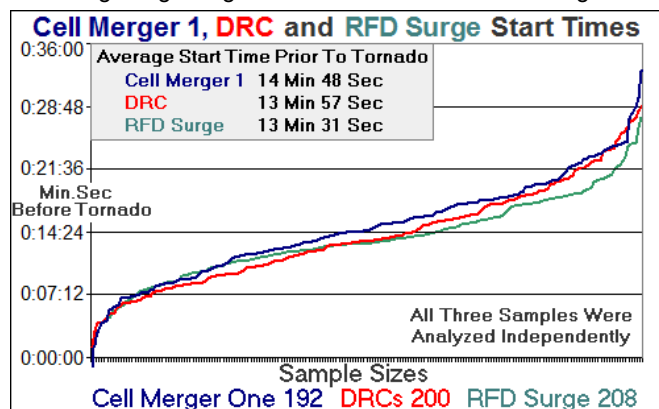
Cell Merger 1, DRC and RFD Surge Start Times

Average Start Time Prior To Tornado

| | |
|---|---|
| Cell Merger 1 | 14 Min 48 Sec |
| DRC | 13 Min 57 Sec |
| RFD Surge | 13 Min 31 Sec |

0:36:00
0:28:48
0:21:36
Min.Sec Before Tornado
0:14:24
0:07:12
0:00:00

All Three Samples Were Analyzed Independently

Sample Sizes

Cell Merger One 192 DRCs 200 RFD Surge 208